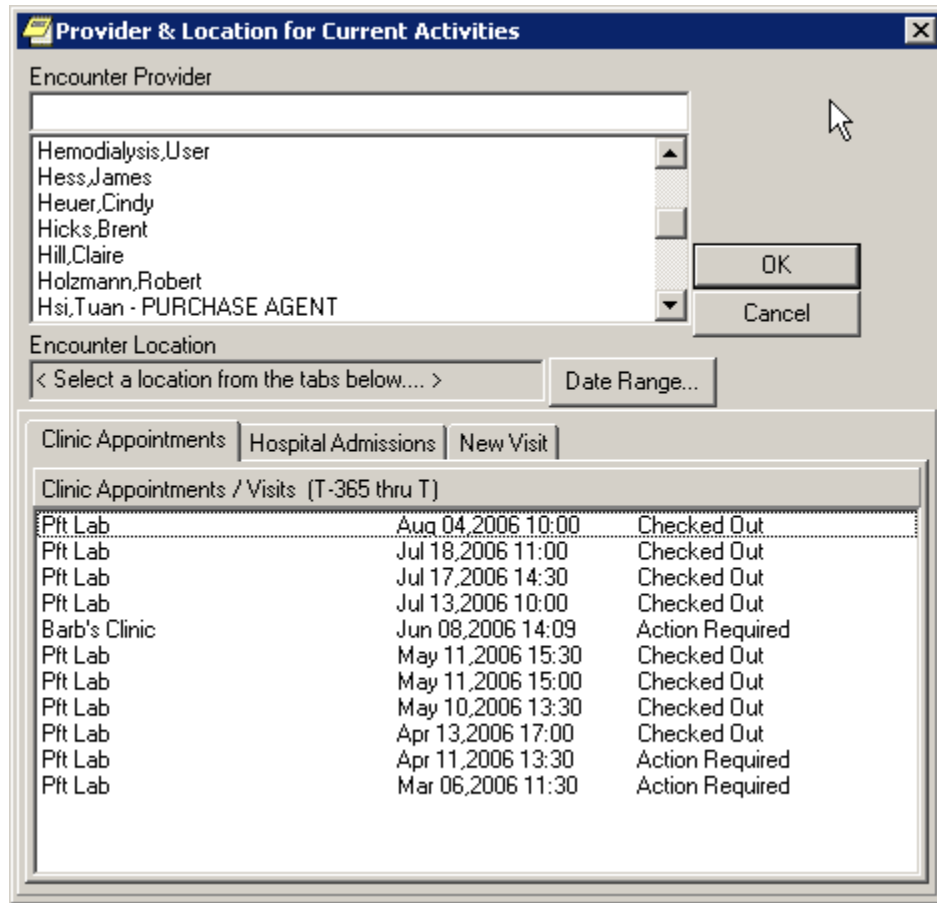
Provider & Location for Current Activities

Encounter Provider

Hemodialysis,User
Hess,James
Heuer,Cindy
Hicks,Brent
Hill,Claire
Holzmann,Robert
Hsi,Tuan - PURCHASE AGENT

OK

Cancel

Encounter Location

< Select a location from the tabs below.... >

Date Range...

Clinic Appointments | Hospital Admissions | New Visit

Clinic Appointments / Visits (T-365 thru T)

| | | |
|---|---|---|
| Pft Lab | Aug 04,2006 10:00 | Checked Out |
| Pft Lab | Jul 18,2006 11:00 | Checked Out |
| Pft Lab | Jul 17,2006 14:30 | Checked Out |
| Pft Lab | Jul 13,2006 10:00 | Checked Out |
| Barb's Clinic | Jun 08,2006 14:09 | Action Required |
| Pft Lab | May 11,2006 15:30 | Checked Out |
| Pft Lab | May 11,2006 15:00 | Checked Out |
| Pft Lab | May 10,2006 13:30 | Checked Out |
| Pft Lab | Apr 13,2006 17:00 | Checked Out |
| Pft Lab | Apr 11,2006 13:30 | Action Required |
| Pft Lab | Mar 06,2006 11:30 | Action Required |